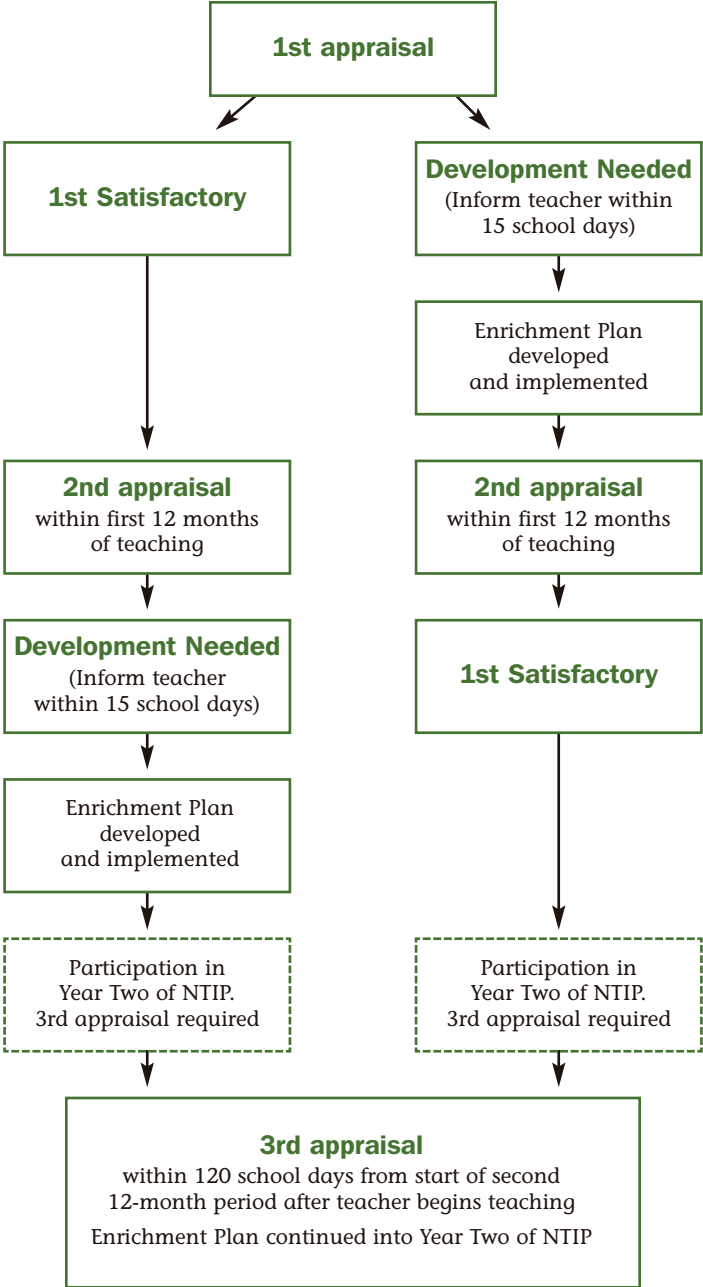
1st appraisal

1st Satisfactory

Development Needed
(Inform teacher within 15 school days)

Enrichment Plan developed and implemented

2nd appraisal
within first 12 months of teaching

2nd appraisal
within first 12 months of teaching

Development Needed
(Inform teacher within 15 school days)

1st Satisfactory

Enrichment Plan developed and implemented

Participation in Year Two of NTIP. 3rd appraisal required

Participation in Year Two of NTIP. 3rd appraisal required

3rd appraisal
within 120 school days from start of second 12-month period after teacher begins teaching

Enrichment Plan continued into Year Two of NTIP